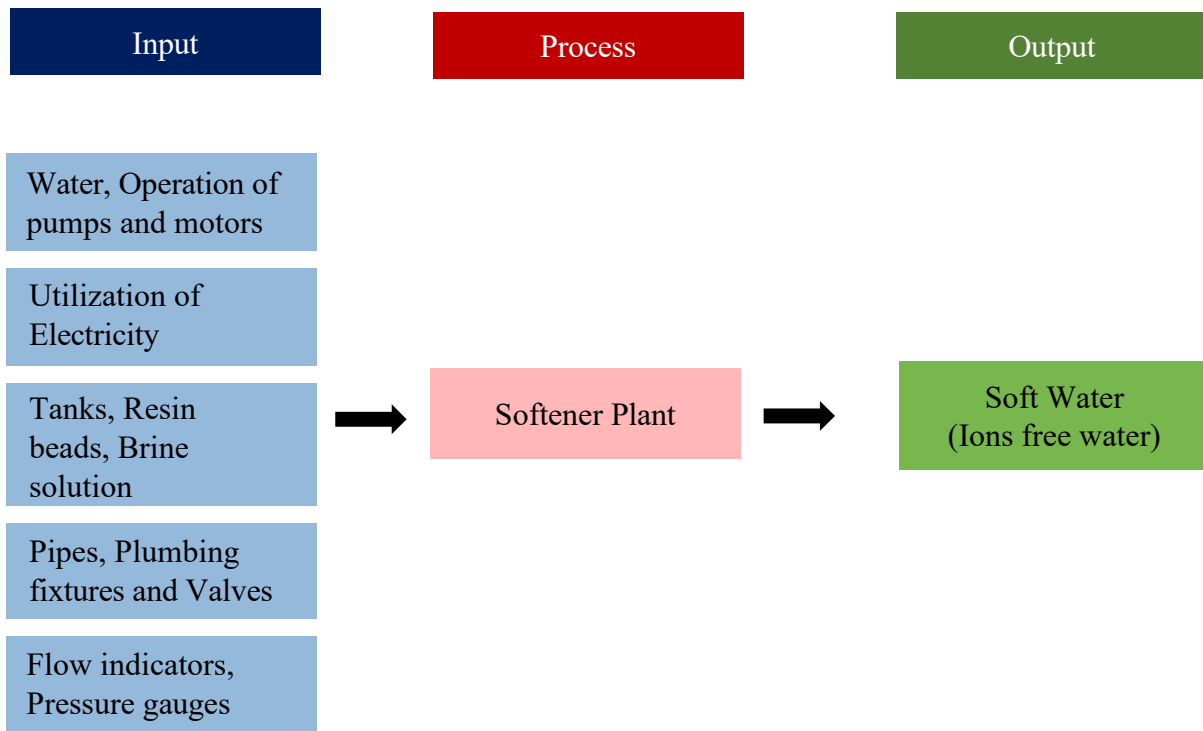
Input

Process

Output

Water, Operation of pumps and motors

Utilization of Electricity

Tanks, Resin beads, Brine solution

Pipes, Plumbing fixtures and Valves

Flow indicators, Pressure gauges

Softener Plant

Soft Water (Ions free water)